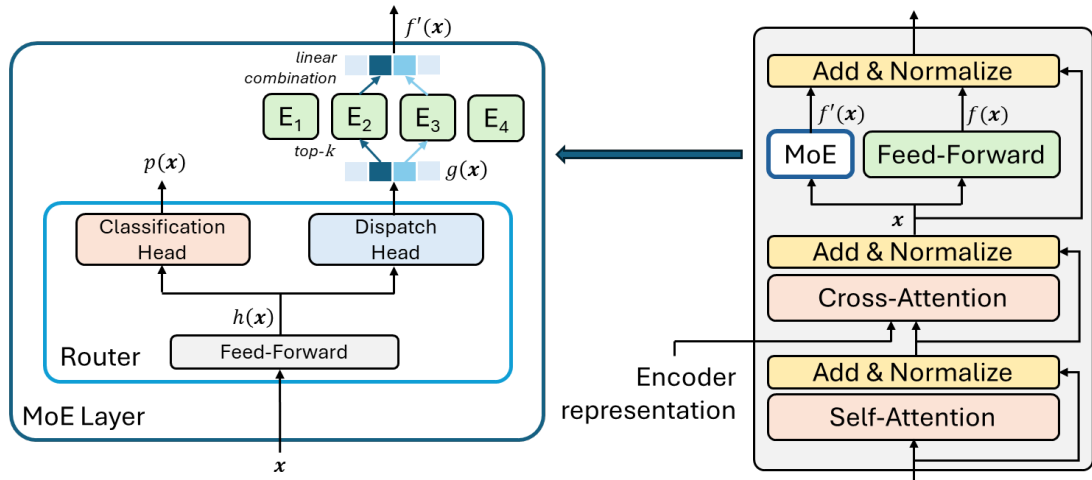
$f'(\boldsymbol{x})$
linear combination
$E_1$ $E_2$ $E_3$ $E_4$
top-$k$
$p(\boldsymbol{x})$
$g(\boldsymbol{x})$
Classification Head
Dispatch Head
$h(\boldsymbol{x})$
Router
Feed-Forward
MoE Layer
$\boldsymbol{x}$

Add & Normalize
$f'(\boldsymbol{x})$
$f(\boldsymbol{x})$
MoE
Feed-Forward
$\boldsymbol{x}$
Add & Normalize
Cross-Attention
Encoder representation
Add & Normalize
Self-Attention